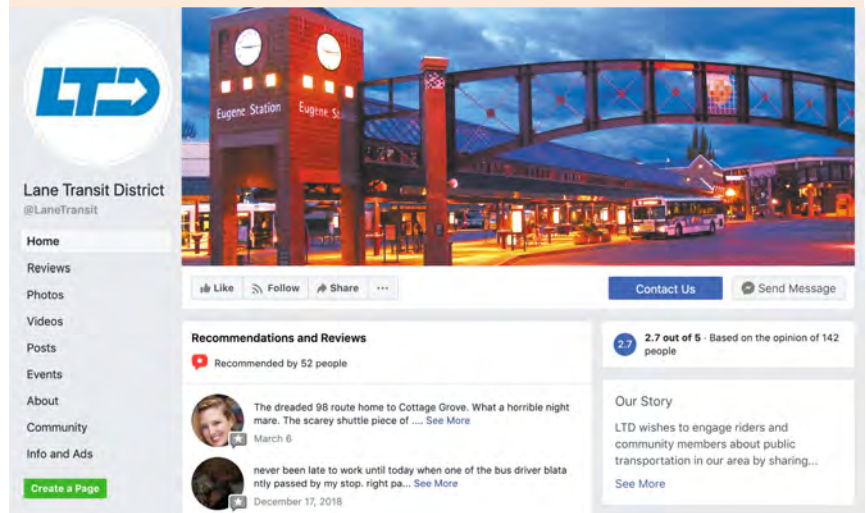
LTD

Lane Transit District
@LaneTransit

Home
Reviews
Photos
Videos
Posts
Events
About
Community
Info and Ads

Create a Page

Eugene Station
Eugene St

Like
Follow
Share
...

Contact Us
Send Message

Recommendations and Reviews

Recommended by 52 people

The dreaded 98 route home to Cottage Grove. What a horrible night mare. The scarey shuttle piece of .... See More
March 6

never been late to work until today when one of the bus driver blatantly passed by my stop. right pa... See More
December 17, 2018

2.7
2.7 out of 5 · Based on the opinion of 142 people

Our Story

LTD wishes to engage riders and community members about public transportation in our area by sharing...

See More